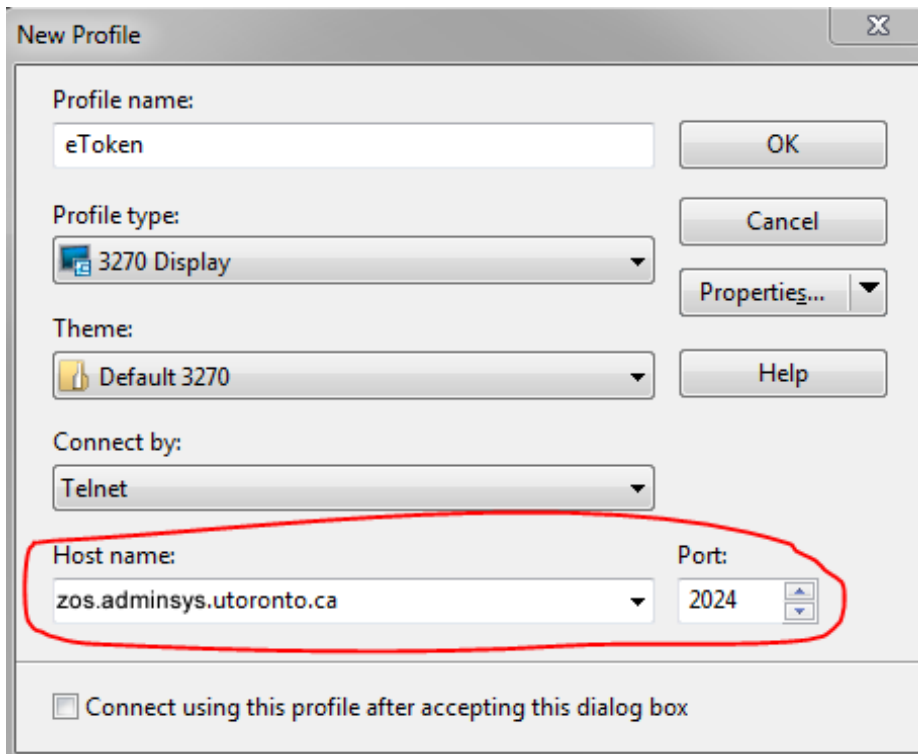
New Profile

Profile name:
eToken

OK

Profile type:
3270 Display

Cancel

Properties...

Theme:
Default 3270

Help

Connect by:
Telnet

Host name:
zos.adminsys.utoronto.ca

Port:
2024

Connect using this profile after accepting this dialog box